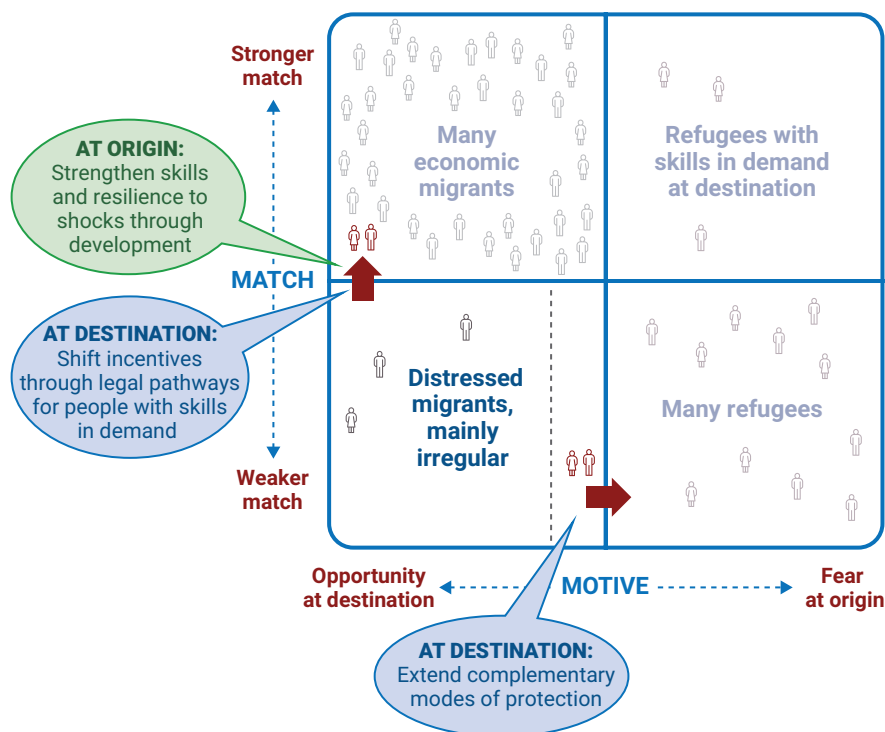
Stronger match

AT ORIGIN:
Strengthen skills and resilience to shocks through development

Many economic migrants

Refugees with skills in demand at destination

MATCH

AT DESTINATION:
Shift incentives through legal pathways for people with skills in demand

Distressed migrants, mainly irregular

Many refugees

Weaker match

Opportunity at destination

MOTIVE

Fear at origin

AT DESTINATION:
Extend complementary modes of protection